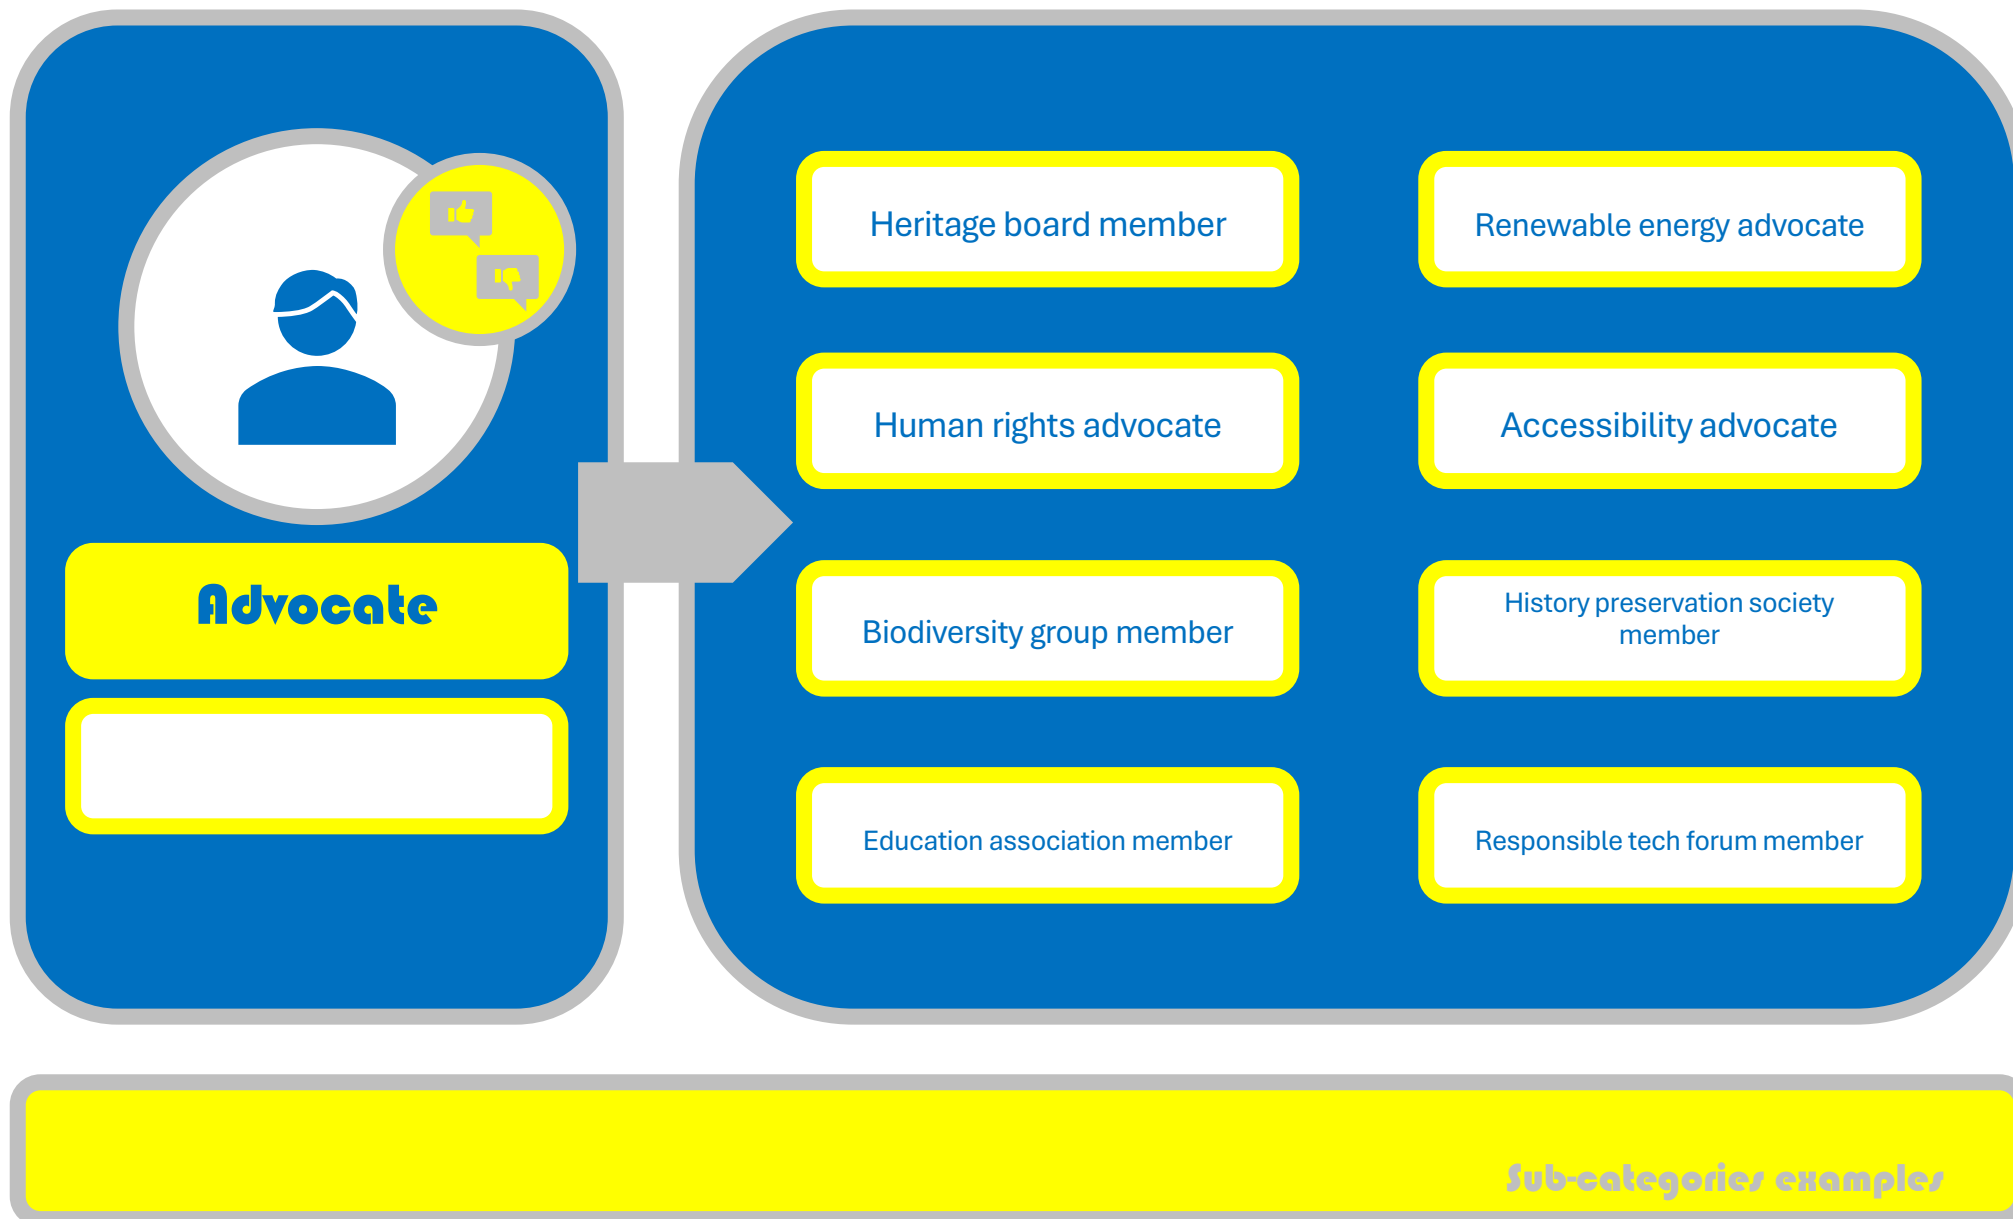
Advocate

Heritage board member

Renewable energy advocate

Human rights advocate

Accessibility advocate

Biodiversity group member

History preservation society member

Education association member

Responsible tech forum member

Sub-categories examples